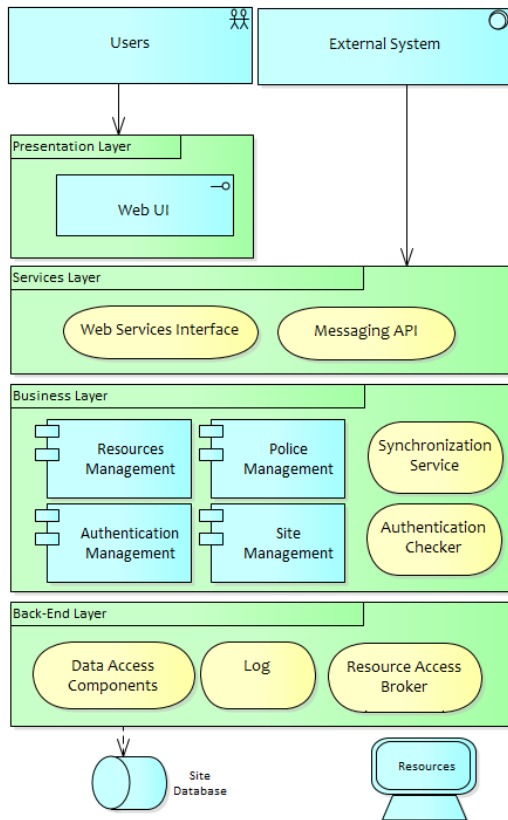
Users

External System

Presentation Layer

Web UI

Services Layer

Web Services Interface

Messaging API

Business Layer

Resources Management

Police Management

Synchronization Service

Authentication Management

Site Management

Authentication Checker

Back-End Layer

Data Access Components

Log

Resource Access Broker

Site Database

Resources